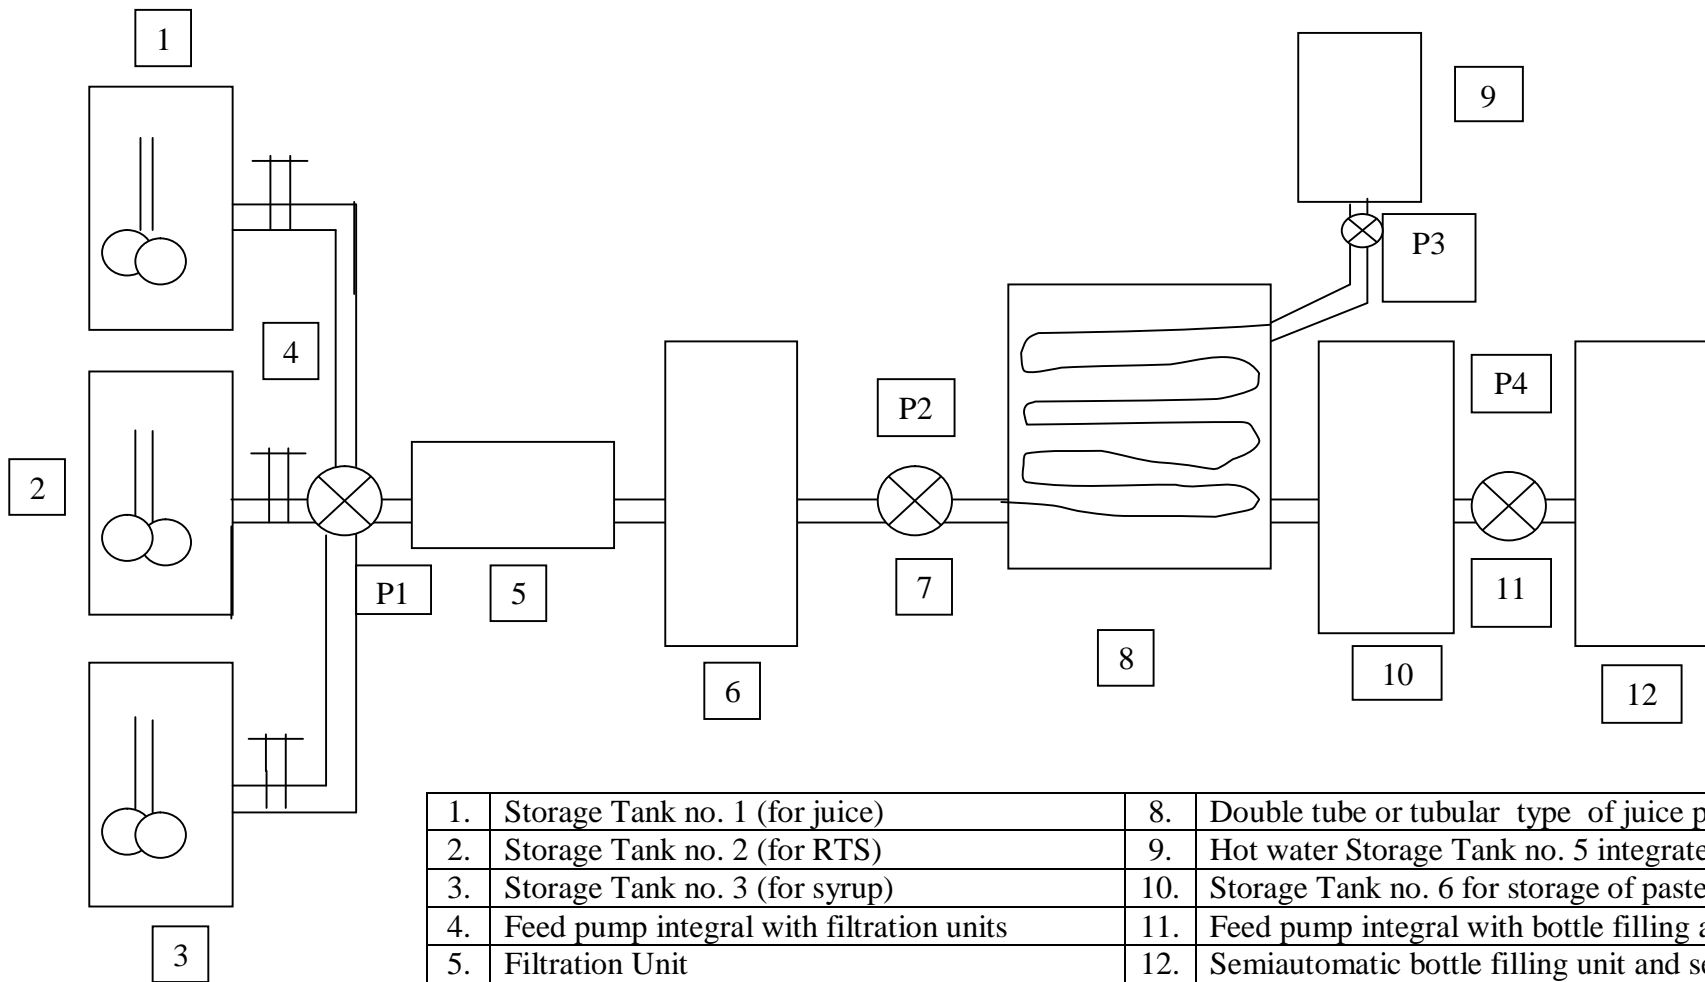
1

9

P3

4

P2

P4

2

P1

5

7

11

8

6

10

12

| 1. | Storage Tank no. 1 (for juice) | 8. | Double tube or tubular type of juice p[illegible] |
|---|---|---|---|
| 2. | Storage Tank no. 2 (for RTS) | 9. | Hot water Storage Tank no. 5 integrate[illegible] |
| 3. | Storage Tank no. 3 (for syrup) | 10. | Storage Tank no. 6 for storage of paste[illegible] |
| 4. | Feed pump integral with filtration units | 11. | Feed pump integral with bottle filling a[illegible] |
| 5. | Filtration Unit | 12. | Semiautomatic bottle filling unit and s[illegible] |

3